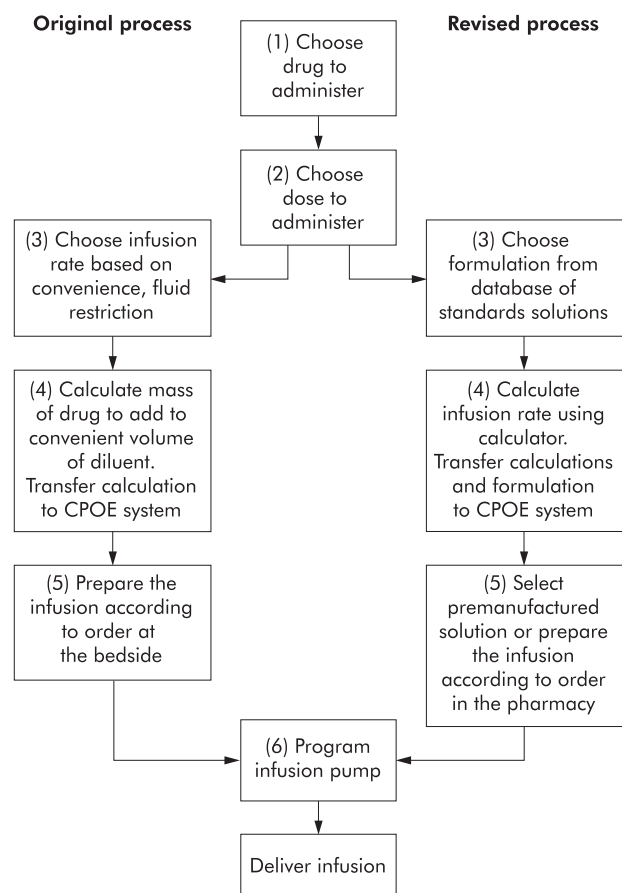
Original process

Revised process

(1) Choose drug to administer

(2) Choose dose to administer

(3) Choose infusion rate based on convenience, fluid restriction

(4) Calculate mass of drug to add to convenient volume of diluent. Transfer calculation to CPOE system

(5) Prepare the infusion according to order at the bedside

(3) Choose formulation from database of standards solutions

(4) Calculate infusion rate using calculator. Transfer calculations and formulation to CPOE system

(5) Select premanufactured solution or prepare the infusion according to order in the pharmacy

(6) Program infusion pump

Deliver infusion